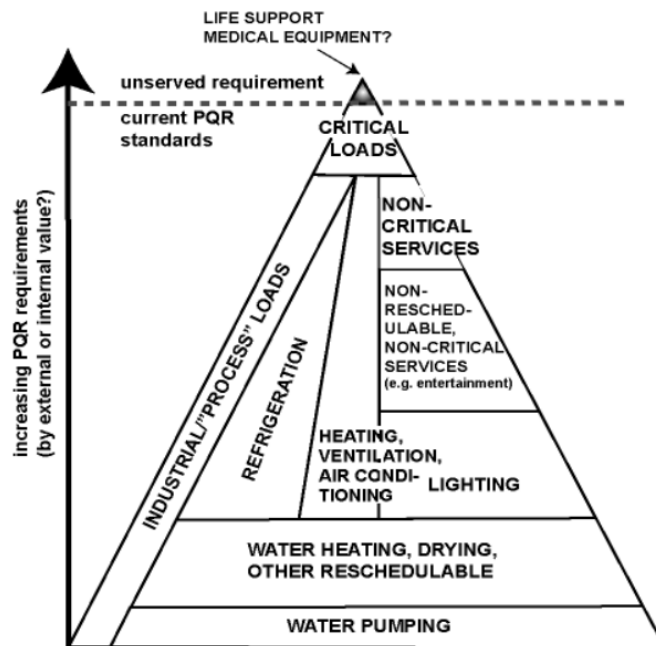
LIFE SUPPORT
MEDICAL EQUIPMENT?

unserved requirement

current PQR standards

increasing PQR requirements (by external or internal value?)

CRITICAL LOADS

NON-CRITICAL SERVICES

NON-RESCHEDULABLE, NON-CRITICAL SERVICES (e.g. entertainment)

INDUSTRIAL/"PROCESS" LOADS

REFRIGERATION

HEATING, VENTILATION, AIR CONDITIONING

LIGHTING

WATER HEATING, DRYING, OTHER RESCHEDULABLE

WATER PUMPING